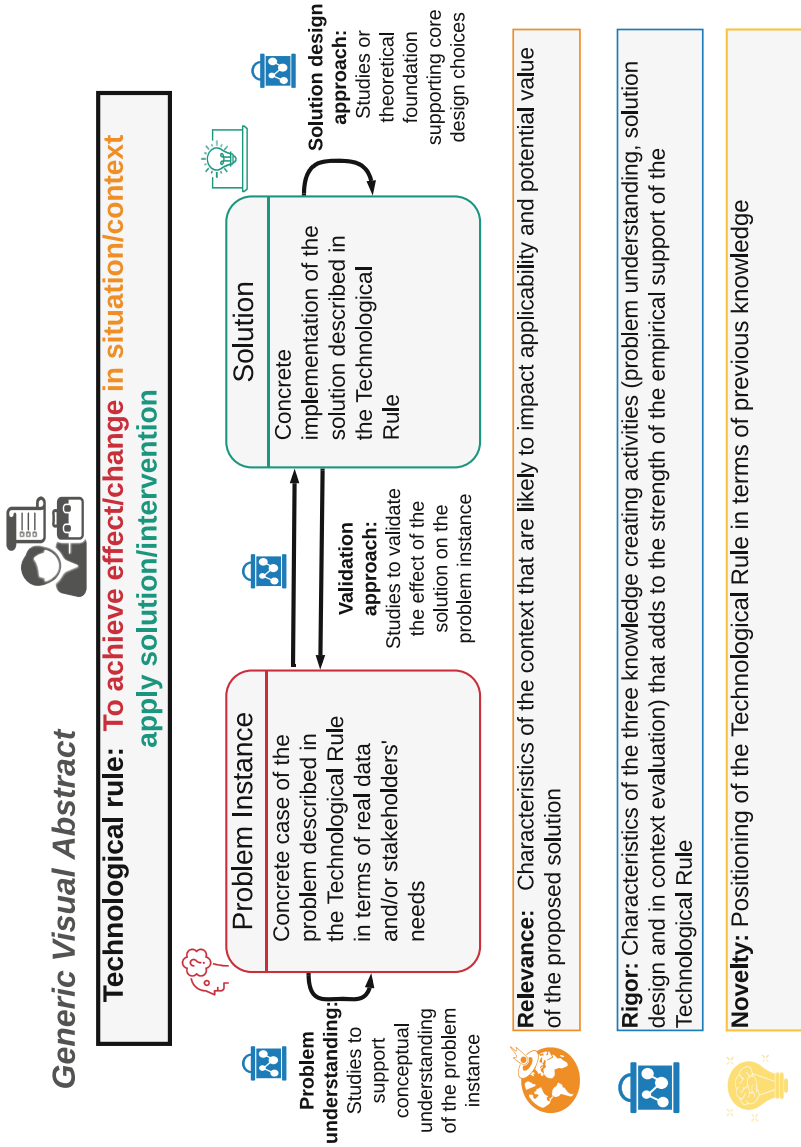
Generic Visual Abstract

Technological rule: To achieve effect/change in situation/context apply solution/intervention

Problem Instance

Concrete case of the problem described in the Technological Rule in terms of real data and/or stakeholders' needs

Solution

Concrete implementation of the solution described in the Technological Rule

Problem understanding: Studies to support conceptual understanding of the problem instance

Validation approach: Studies to validate the effect of the solution on the problem instance

Solution design approach: Studies or theoretical foundation supporting core design choices

Relevance: Characteristics of the context that are likely to impact applicability and potential value of the proposed solution

Rigor: Characteristics of the three knowledge creating activities (problem understanding, solution design and in context evaluation) that adds to the strength of the empirical support of the Technological Rule

Novelty: Positioning of the Technological Rule in terms of previous knowledge